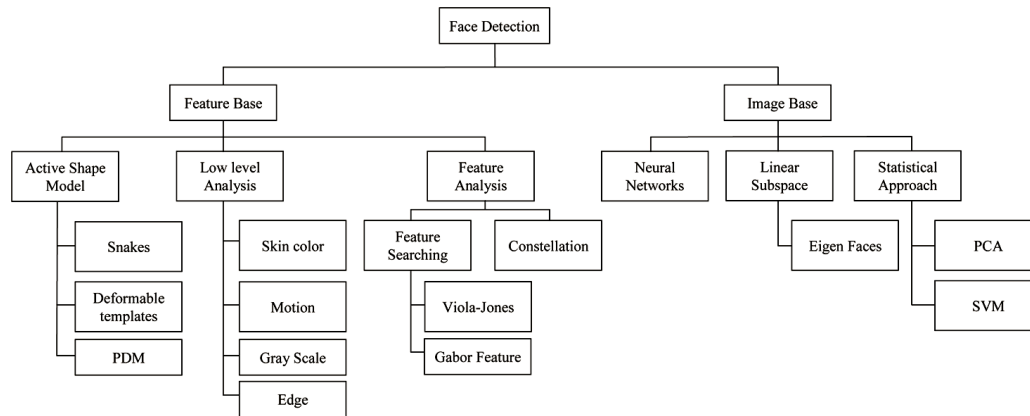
Face Detection

Feature Base

Image Base

Active Shape Model

Low level Analysis

Feature Analysis

Neural Networks

Linear Subspace

Statistical Approach

Snakes

Deformable templates

PDM

Skin color

Motion

Gray Scale

Edge

Feature Searching

Constellation

Viola-Jones

Gabor Feature

Eigen Faces

PCA

SVM